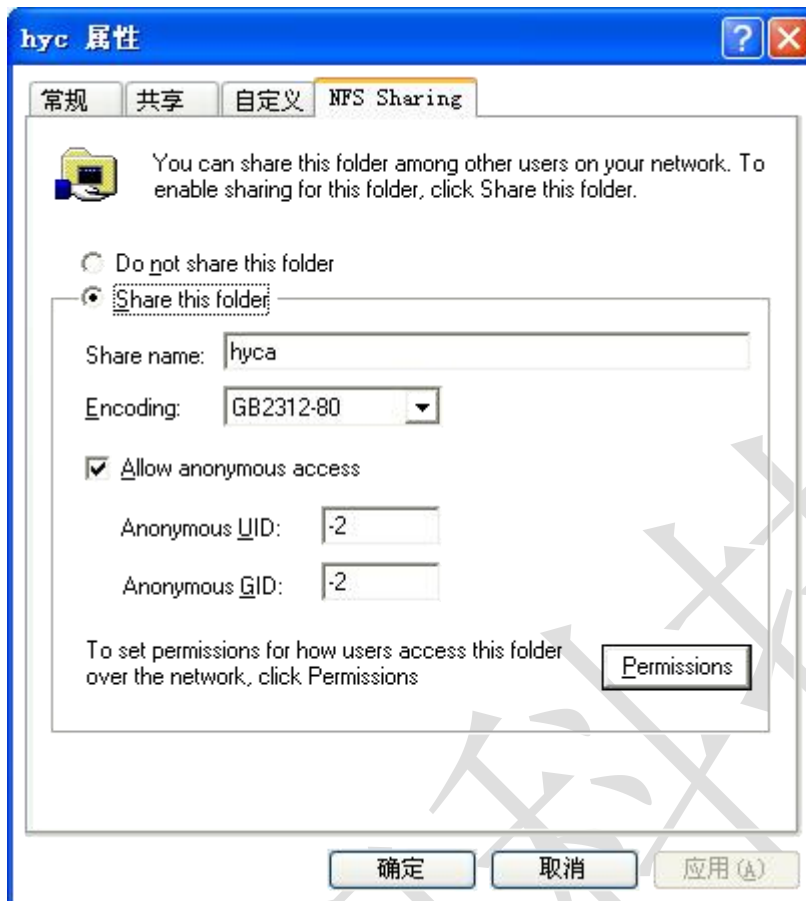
hyc 属性

? X

常规 | 共享 | 自定义 | NFS Sharing

You can share this folder among other users on your network. To enable sharing for this folder, click Share this folder.

Do not share this folder

Share this folder

Share name: hyca

Encoding: GB2312-80

Allow anonymous access

Anonymous UID: -2

Anonymous GID: -2

To set permissions for how users access this folder over the network, click Permissions

Permissions

确定 | 取消 | 应用(A)